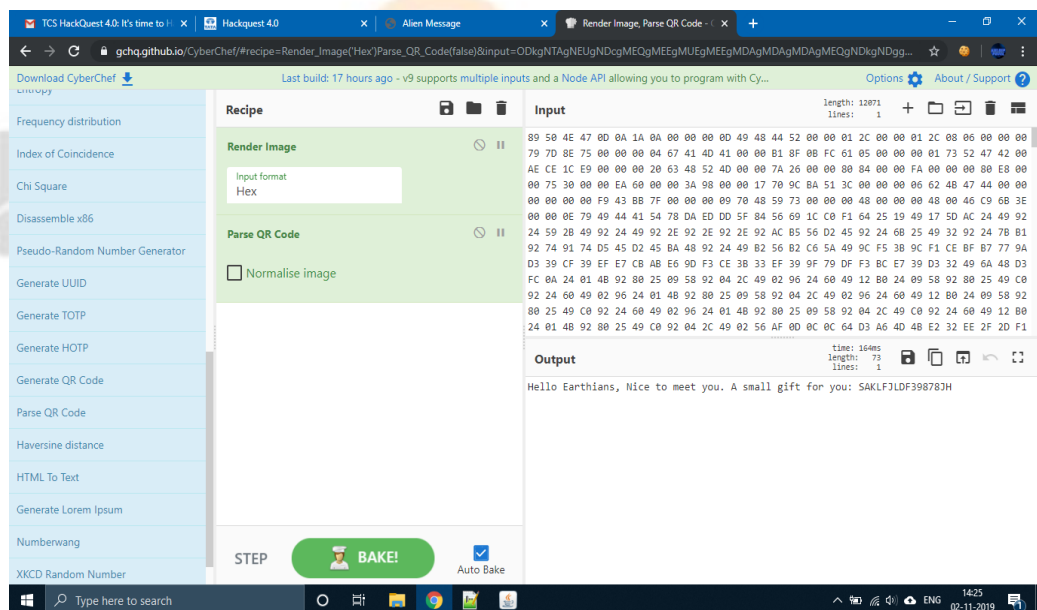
TCS HackQuest 4.0: It's time to H ×
Hackquest 4.0 ×
Alien Message ×
Render Image, Parse QR Code - ×
+

gchq.github.io/CyberChef/#recipe=Render_Image('Hex')Parse_QR_Code(false)&input=ODkgNTAgNEUgNDcgMEQgMEEgMUEgMEEgMDAgMDAgMDAgMEQgNDkgNDgg...

Download CyberChef
Last build: 17 hours ago - v9 supports multiple inputs and a Node API allowing you to program with Cy...
Options
About / Support

Entropy
Frequency distribution
Index of Coincidence
Chi Square
Disassemble x86
Pseudo-Random Number Generator
Generate UUID
Generate TOTP
Generate HOTP
Generate QR Code
Parse QR Code
Haversine distance
HTML To Text
Generate Lorem Ipsum
Numberwang
XKCD Random Number

Recipe

Render Image
Input format
Hex

Parse QR Code
Normalise image

STEP
BAKE!
Auto Bake

Input
length: 12071
lines: 1

89 50 4E 47 0D 0A 1A 0A 00 00 00 0D 49 48 44 52 00 00 01 2C 00 00 01 2C 08 06 00 00 00 79 7D 8E 75 00 00 00 04 67 41 4D 41 00 00 B1 8F 0B FC 61 05 00 00 00 01 73 52 47 42 00 AE CE 1C E9 00 00 00 20 63 48 52 4D 00 00 7A 26 00 00 80 84 00 00 FA 00 00 00 80 E8 00 00 75 30 00 00 EA 60 00 00 3A 98 00 00 17 70 9C BA 51 3C 00 00 00 06 62 4B 47 44 00 00 00 00 00 00 F9 43 BB 7F 00 00 00 09 70 48 59 73 00 00 00 48 00 00 00 48 00 46 C9 6B 3E 00 00 0E 79 49 44 41 54 78 DA ED DD 5F 84 56 69 1C C0 F1 64 25 19 49 17 5D AC 24 49 92 24 59 2B 49 92 24 49 92 2E 92 2E 92 2E 92 AC B5 56 D2 45 92 24 6B 25 49 32 92 24 7B B1 92 74 91 74 D5 45 D2 45 BA 48 92 24 49 B2 56 B2 C6 5A 49 9C F5 3B 9C F1 CE BF B7 77 9A D3 39 CF 39 EF E7 CB AB E6 9D F3 CE 3B 33 EF 39 9F 79 DF F3 BC E7 39 D3 32 49 6A 48 D3 FC 0A 24 01 4B 92 80 25 09 58 92 04 2C 49 02 96 24 60 49 12 B0 24 09 58 92 80 25 49 C0 92 24 60 49 02 96 24 01 4B 92 80 25 09 58 92 04 2C 49 02 96 24 60 49 12 B0 24 09 58 92 80 25 49 C0 92 24 60 49 02 96 24 01 4B 92 80 25 09 58 92 04 2C 49 C0 92 24 60 49 12 B0 24 01 4B 92 80 25 49 C0 92 04 2C 49 02 56 AF 0D 0C 6C 64 D3 A6 4D 4B E2 32 EE 2F 2D F1

Output
time: 164ms
length: 73
lines: 1

Hello Earthians, Nice to meet you. A small gift for you: SAKLFJLDF39878JH

Type here to search
ENG
14:25
02-11-2019